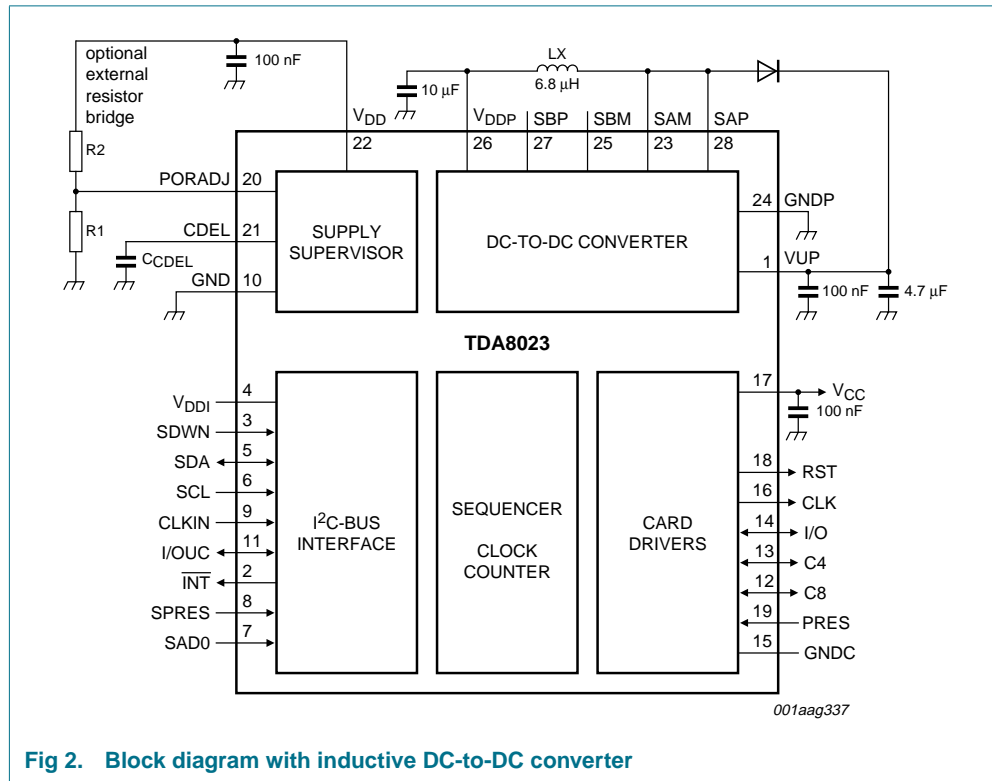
optional external resistor bridge

100 nF

LX
6.8 μH

10 μF

$V_{DD}$
22

$V_{DDP}$
26

SBP
27

SBM
25

SAM
23

SAP
28

R2

PORADJ
20

R1

CDEL
21

$C_{CDEL}$

GND
10

SUPPLY SUPERVISOR

DC-TO-DC CONVERTER

24
GNDP

1
VUP

100 nF

4.7 μF

TDA8023

4
$V_{DDI}$

3
SDWN

5
SDA

6
SCL

9
CLKIN

11
I/OUC

2
$\overline{INT}$

8
SPRES

7
SAD0

$I^2$C-BUS INTERFACE

SEQUENCER

CLOCK COUNTER

CARD DRIVERS

17
$V_{CC}$
100 nF

18
RST

16
CLK

14
I/O

13
C4

12
C8

19
PRES

15
GNDC

001aag337

Fig 2. Block diagram with inductive DC-to-DC converter